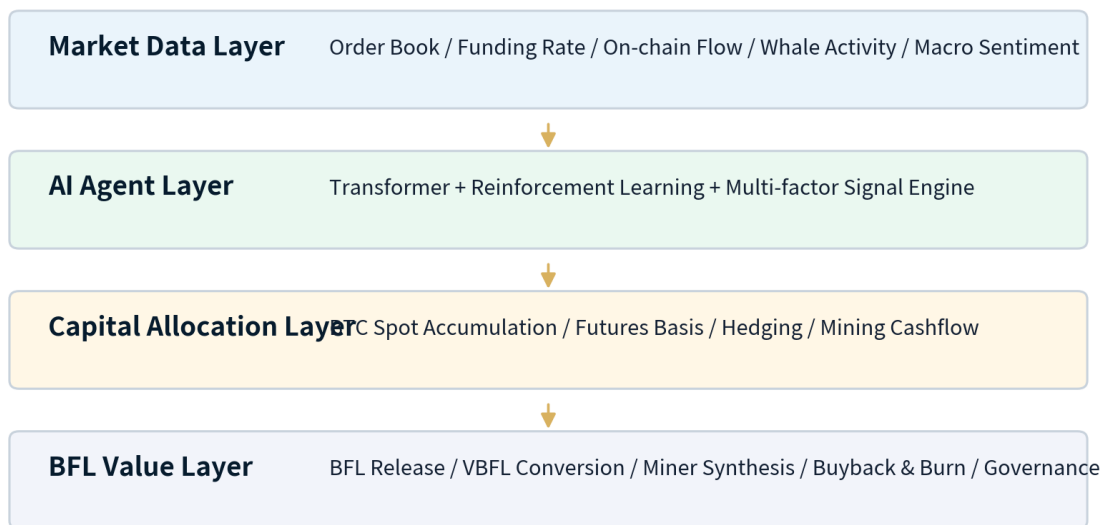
Market Data Layer
Order Book / Funding Rate / On-chain Flow / Whale Activity / Macro Sentiment

AI Agent Layer
Transformer + Reinforcement Learning + Multi-factor Signal Engine

Capital Allocation Layer
BTC Spot Accumulation / Futures Basis / Hedging / Mining Cashflow

BFL Value Layer
BFL Release / VBFL Conversion / Miner Synthesis / Buyback & Burn / Governance